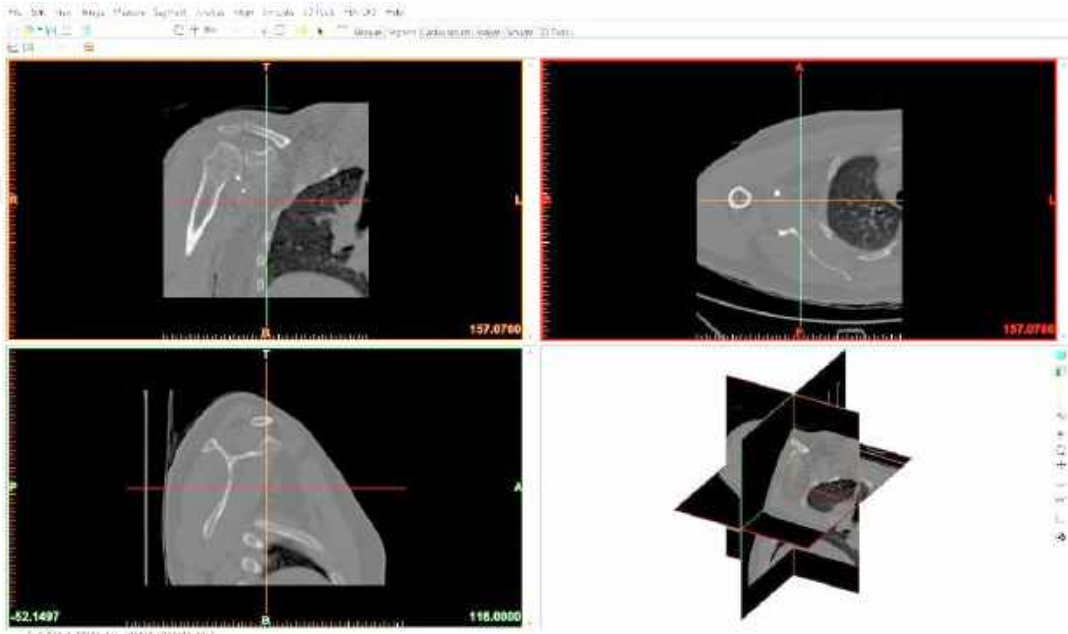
File Edit View Image Measure Segment Analysis Mesh Simulate 3D Print FEA/CFD Help

Measure Segment Cardiovascular Implant Simulate 3D Tools

T
R
L
B
157.0700

A
R
L
P
157.0700

T
P
A
B
-52.1497
118.0000